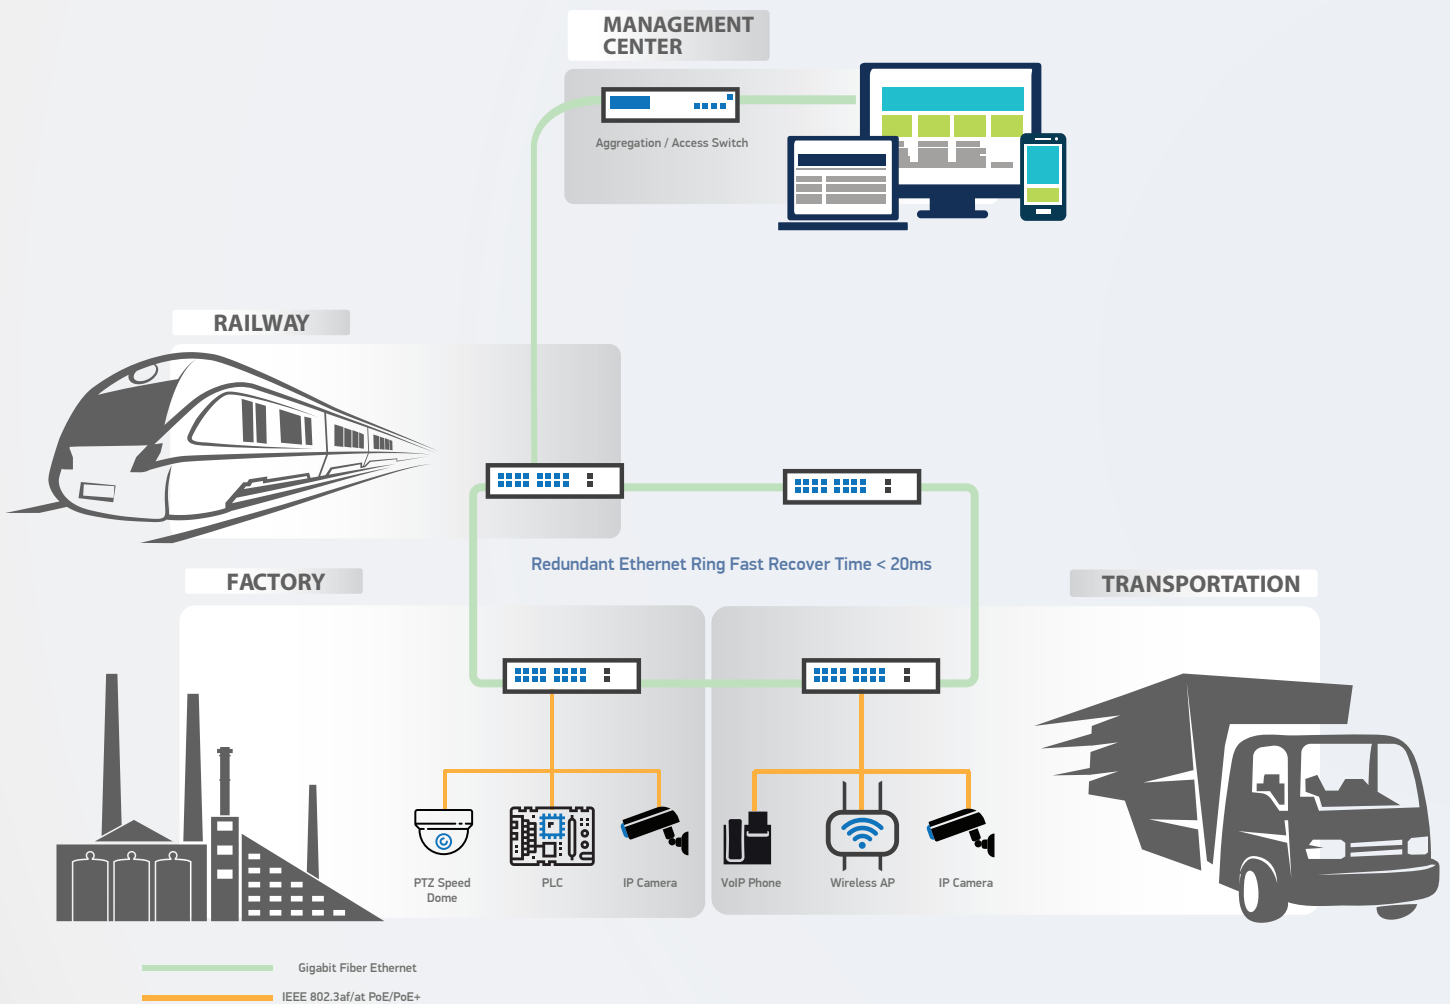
MANAGEMENT CENTER

Aggregation / Access Switch

RAILWAY

Redundant Ethernet Ring Fast Recover Time < 20ms

FACTORY

TRANSPORTATION

PTZ Speed Dome

PLC

IP Camera

VoIP Phone

Wireless AP

IP Camera

Gigabit Fiber Ethernet

IEEE 802.3af/at PoE/PoE+